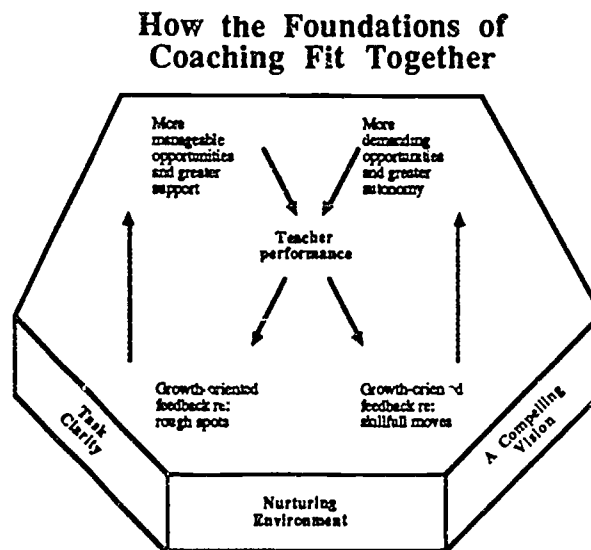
How the Foundations of Coaching Fit Together

More manageable opportunities and greater support

More demanding opportunities and greater autonomy

Teacher performance

Growth-oriented feedback re: rough spots

Growth-orien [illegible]d feedback re: skillful moves

Task Clarity

Nurturing Environment

A Compelling Vision